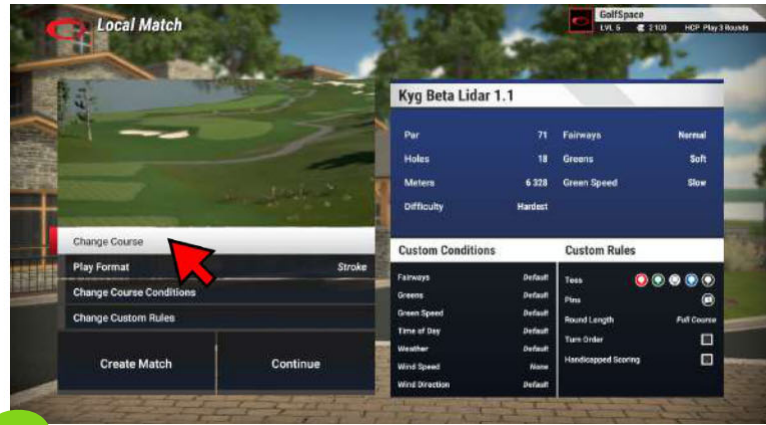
Local Match

GolfSpace
LVL 5 2100 HCP Play 3 Rounds

Change Course
Play Format Stroke
Change Course Conditions
Change Custom Rules

Create Match
Continue

Kyg Beta Lidar 1.1

| Par | 71 | Fairways | Normal |
|---|---|---|---|
| Holes | 18 | Greens | Soft |
| Meters | 6 328 | Green Speed | Slow |
| Difficulty | Hardest | | |

Custom Conditions

| Fairways | Default |
|---|---|
| Greens | Default |
| Green Speed | Default |
| Time of Day | Default |
| Weather | Default |
| Wind Speed | None |
| Wind Direction | Default |

Custom Rules

| Tees | |
|---|---|
| Pins | |
| Round Length | Full Course |
| Turn Order | |
| Handicapped Scoring | |